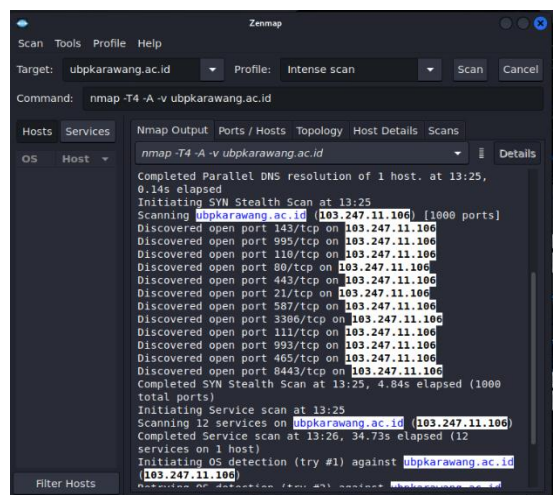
Zenmap

Scan Tools Profile Help

Target: ubpkarawang.ac.id Profile: Intense scan Scan Cancel

Command: nmap -T4 -A -v ubpkarawang.ac.id

Hosts Services

OS Host

Nmap Output Ports / Hosts Topology Host Details Scans

nmap -T4 -A -v ubpkarawang.ac.id Details

Completed Parallel DNS resolution of 1 host. at 13:25, 0.14s elapsed
Initiating SYN Stealth Scan at 13:25
Scanning ubpkarawang.ac.id (103.247.11.106) [1000 ports]
Discovered open port 143/tcp on 103.247.11.106
Discovered open port 995/tcp on 103.247.11.106
Discovered open port 110/tcp on 103.247.11.106
Discovered open port 80/tcp on 103.247.11.106
Discovered open port 443/tcp on 103.247.11.106
Discovered open port 21/tcp on 103.247.11.106
Discovered open port 587/tcp on 103.247.11.106
Discovered open port 3306/tcp on 103.247.11.106
Discovered open port 111/tcp on 103.247.11.106
Discovered open port 993/tcp on 103.247.11.106
Discovered open port 465/tcp on 103.247.11.106
Discovered open port 8443/tcp on 103.247.11.106
Completed SYN Stealth Scan at 13:25, 4.84s elapsed (1000 total ports)
Initiating Service scan at 13:25
Scanning 12 services on ubpkarawang.ac.id (103.247.11.106)
Completed Service scan at 13:26, 34.73s elapsed (12 services on 1 host)
Initiating OS detection (try #1) against ubpkarawang.ac.id (103.247.11.106)
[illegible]

Filter Hosts